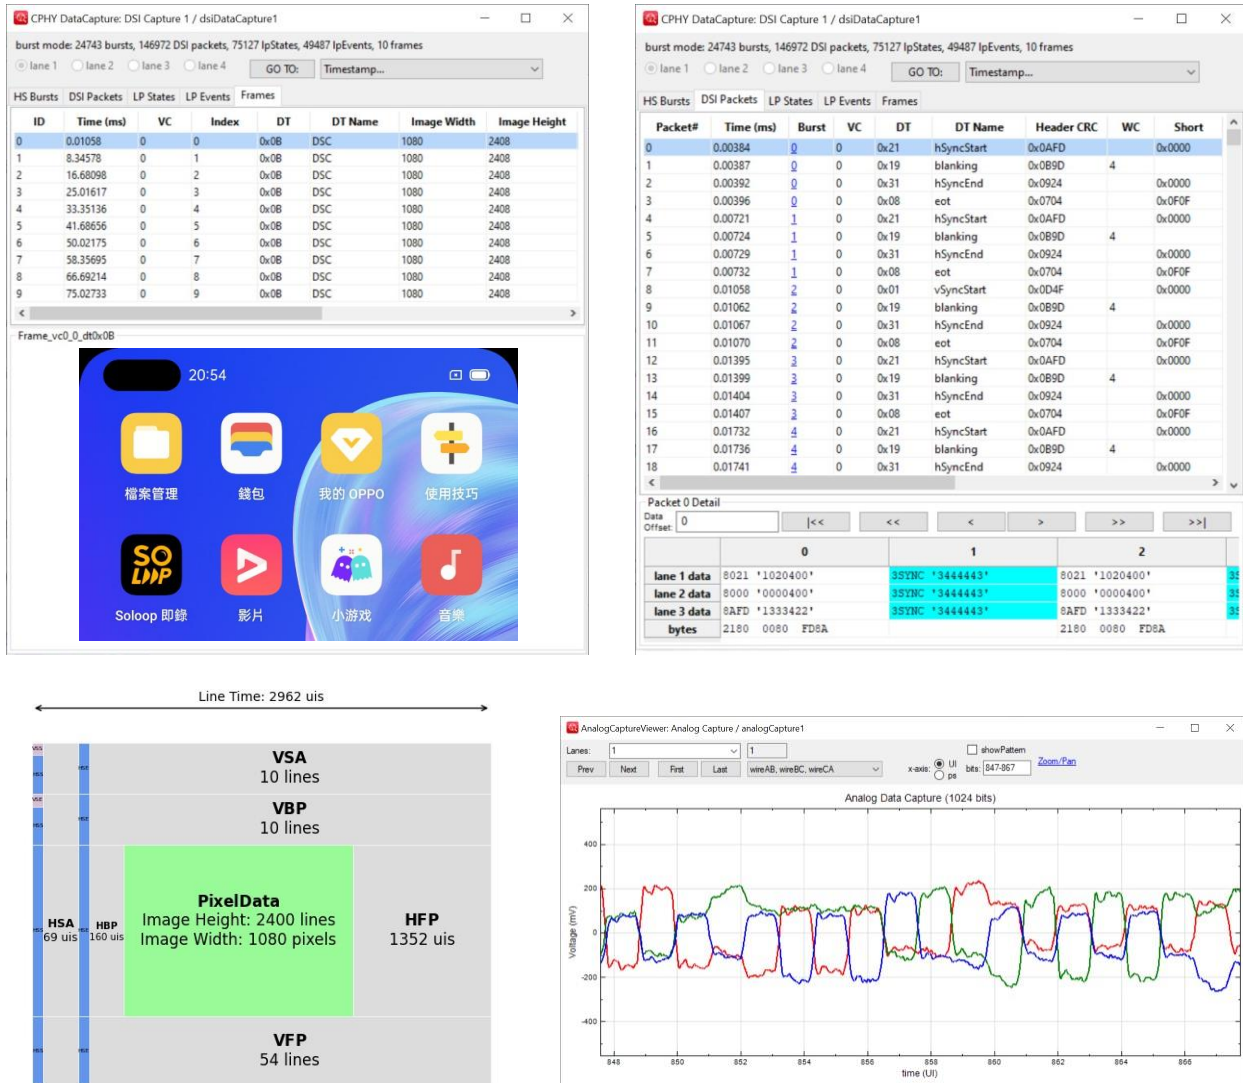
CPHY DataCapture: DSI Capture 1 / dsiDataCapture1

burst mode: 24743 bursts, 146972 DSI packets, 75127 lpStates, 49487 lpEvents, 10 frames

lane 1 lane 2 lane 3 lane 4 GO TO: Timestamp...

HS Bursts DSI Packets LP States LP Events Frames

| ID | Time (ms) | VC | Index | DT | DT Name | Image Width | Image Height |
|---|---|---|---|---|---|---|---|
| 0 | 0.01058 | 0 | 0 | 0x0B | DSC | 1080 | 2408 |
| 1 | 8.34578 | 0 | 1 | 0x0B | DSC | 1080 | 2408 |
| 2 | 16.68098 | 0 | 2 | 0x0B | DSC | 1080 | 2408 |
| 3 | 25.01617 | 0 | 3 | 0x0B | DSC | 1080 | 2408 |
| 4 | 33.35136 | 0 | 4 | 0x0B | DSC | 1080 | 2408 |
| 5 | 41.68656 | 0 | 5 | 0x0B | DSC | 1080 | 2408 |
| 6 | 50.02175 | 0 | 6 | 0x0B | DSC | 1080 | 2408 |
| 7 | 58.35695 | 0 | 7 | 0x0B | DSC | 1080 | 2408 |
| 8 | 66.69214 | 0 | 8 | 0x0B | DSC | 1080 | 2408 |
| 9 | 75.02733 | 0 | 9 | 0x0B | DSC | 1080 | 2408 |

Frame_vc0_0_dt0x0B

20:54

檔案管理 錢包 我的 OPPO 使用技巧

SO LOOP

Soloop 即錄 影片 小游戏 音樂

CPHY DataCapture: DSI Capture 1 / dsiDataCapture1

burst mode: 24743 bursts, 146972 DSI packets, 75127 lpStates, 49487 lpEvents, 10 frames

lane 1 lane 2 lane 3 lane 4 GO TO: Timestamp...

HS Bursts DSI Packets LP States LP Events Frames

| Packet# | Time (ms) | Burst | VC | DT | DT Name | Header CRC | WC | Short |
|---|---|---|---|---|---|---|---|---|
| 0 | 0.00384 | 0 | 0 | 0x21 | hSyncStart | 0x0AFD | | 0x0000 |
| 1 | 0.00387 | 0 | 0 | 0x19 | blanking | 0x0B9D | 4 | |
| 2 | 0.00392 | 0 | 0 | 0x31 | hSyncEnd | 0x0924 | | 0x0000 |
| 3 | 0.00396 | 0 | 0 | 0x08 | eot | 0x0704 | | 0x0F0F |
| 4 | 0.00721 | 1 | 0 | 0x21 | hSyncStart | 0x0AFD | | 0x0000 |
| 5 | 0.00724 | 1 | 0 | 0x19 | blanking | 0x0B9D | 4 | |
| 6 | 0.00729 | 1 | 0 | 0x31 | hSyncEnd | 0x0924 | | 0x0000 |
| 7 | 0.00732 | 1 | 0 | 0x08 | eot | 0x0704 | | 0x0F0F |
| 8 | 0.01058 | 2 | 0 | 0x01 | vSyncStart | 0x0D4F | | 0x0000 |
| 9 | 0.01062 | 2 | 0 | 0x19 | blanking | 0x0B9D | 4 | |
| 10 | 0.01067 | 2 | 0 | 0x31 | hSyncEnd | 0x0924 | | 0x0000 |
| 11 | 0.01070 | 2 | 0 | 0x08 | eot | 0x0704 | | 0x0F0F |
| 12 | 0.01395 | 3 | 0 | 0x21 | hSyncStart | 0x0AFD | | 0x0000 |
| 13 | 0.01399 | 3 | 0 | 0x19 | blanking | 0x0B9D | 4 | |
| 14 | 0.01404 | 3 | 0 | 0x31 | hSyncEnd | 0x0924 | | 0x0000 |
| 15 | 0.01407 | 3 | 0 | 0x08 | eot | 0x0704 | | 0x0F0F |
| 16 | 0.01732 | 4 | 0 | 0x21 | hSyncStart | 0x0AFD | | 0x0000 |
| 17 | 0.01736 | 4 | 0 | 0x19 | blanking | 0x0B9D | 4 | |
| 18 | 0.01741 | 4 | 0 | 0x31 | hSyncEnd | 0x0924 | | 0x0000 |

Packet 0 Detail

Data Offset: 0 |<< << < > >> >>|

| | 0 | 1 | 2 |
|---|---|---|---|
| lane 1 data | 8021 '1020400' | 3SYNC '3444443' | 8021 '1020400' |
| lane 2 data | 8000 '0000400' | 3SYNC '3444443' | 8000 '0000400' |
| lane 3 data | 8AFD '1333422' | 3SYNC '3444443' | 8AFD '1333422' |
| bytes | 2180 0080 FD8A | | 2180 0080 FD8A |

Line Time: 2962 uis

VSA 10 lines

VBP 10 lines

HSA 69 uis

HBP 160 uis

PixelData Image Height: 2400 lines Image Width: 1080 pixels

HFP 1352 uis

VFP 54 lines

AnalogCaptureViewer: Analog Capture / analogCapture1

Lanes: 1 1 showPattern

Prev Next First Last wireAB, wireBC, wireCA x-axis: UI ps bits: 847-867 Zoom/Pan

Analog Data Capture (1024 bits)

400 200 0 -200 -400

Voltage (mV)

848 850 852 854 856 858 860 862 864 866

time (UI)